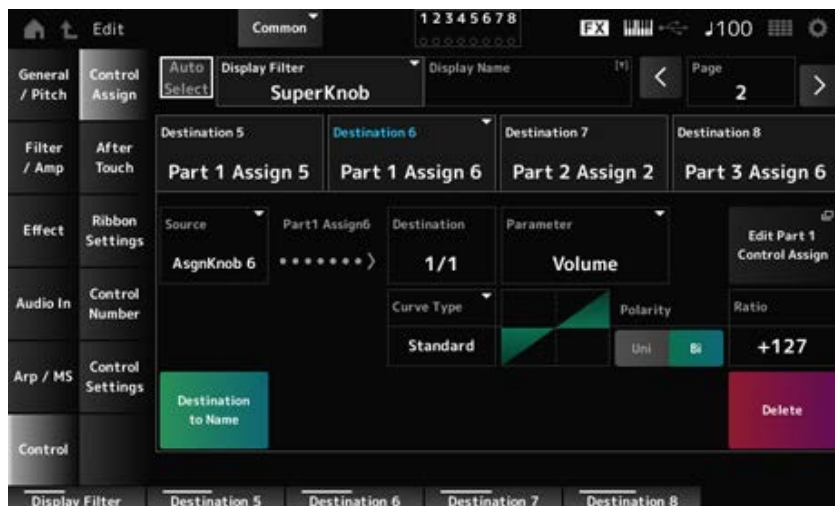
Edit

Common

12345678

FX

♩100

General / Pitch

Control Assign

Auto Select

Display Filter

SuperKnob

Display Name

Page

2

Filter / Amp

After Touch

Destination 5

Part 1 Assign 5

Destination 6

Part 1 Assign 6

Destination 7

Part 2 Assign 2

Destination 8

Part 3 Assign 6

Effect

Ribbon Settings

Source

AsgnKnob 6

Part1 Assign6

Destination

1/1

Parameter

Volume

Edit Part 1 Control Assign

Audio In

Control Number

Curve Type

Standard

Polarity

Uni

Bi

Ratio

+127

Arp / MS

Control Settings

Destination to Name

Delete

Control

Display Filter

Destination 5

Destination 6

Destination 7

Destination 8